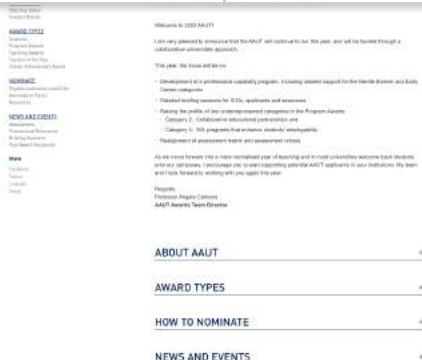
AWARD TYPES

NOMINATE

NEWS AND EVENTS

Welcome to 2022 AAUT!

I am very pleased to announce that the AAUT will continue to run this year, and will be hosted through a collaborative universities approach.

This year, the focus will be on:

- Development of a professional capability program, including tailored support for the Neville Bonner and Early Career categories
- Detailed briefing sessions for ECRs, applicants and assessors
- Raising the profile of two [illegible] categories in the Program Awards
  - Category 2: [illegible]
  - Category 4: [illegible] programs that enhance students' employability
- Realignment of assessment teams and assessment criteria

As we move forward into a more normalised year of teaching and in most universities welcome back students onto our campuses, I encourage you to start supporting potential AAUT applicants in your institutions. My team and I look forward to working with you again this year.

Regards,
Professor Angela Carbone
AAUT Awards Team Director

ABOUT AAUT

AWARD TYPES

HOW TO NOMINATE

NEWS AND EVENTS